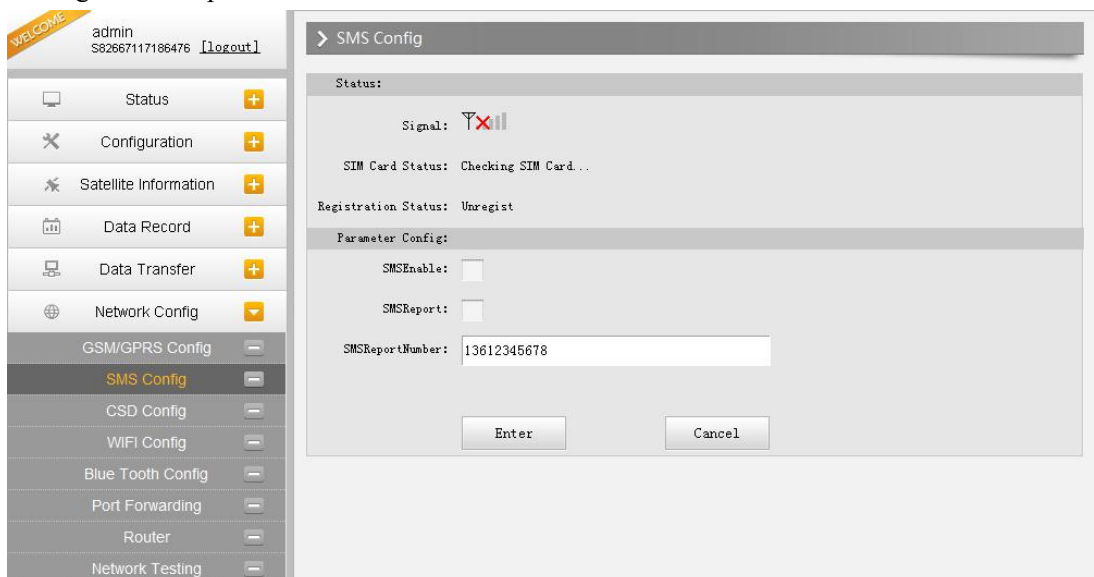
WELCOME
admin
S82667117186476 [logout]

Status
Configuration
Satellite Information
Data Record
Data Transfer
Network Config
GSM/GPRS Config
SMS Config
CSD Config
WIFI Config
Blue Tooth Config
Port Forwarding
Router
Network Testing

SMS Config

Status:

Signal:

SIM Card Status: Checking SIM Card...

Registration Status: Unregist

Parameter Config:

SMSEnable:

SMSReport:

SMSReportNumber: 13612345678

Enter
Cancel